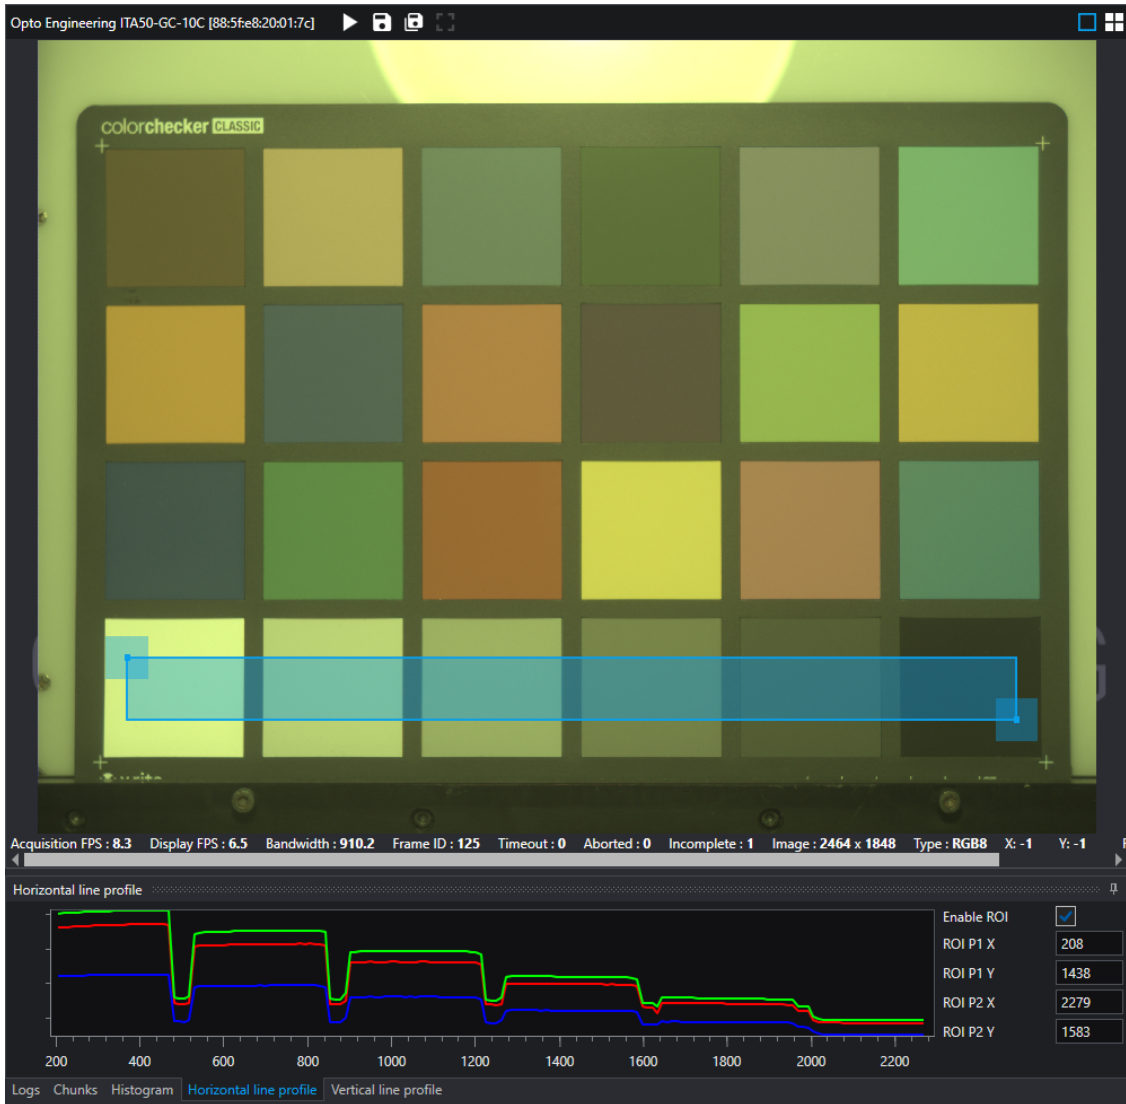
Opto Engineering ITA50-GC-10C [88:5f:e8:20:01:7c]

colorchecker CLASSIC

Acquisition FPS : 8.3 Display FPS : 6.5 Bandwidth : 910.2 Frame ID : 125 Timeout : 0 Aborted : 0 Incomplete : 1 Image : 2464 x 1848 Type : RGB8 X: -1 Y: -1

Horizontal line profile

200 400 600 800 1000 1200 1400 1600 1800 2000 2200

| Enable ROI | ✓ |
|---|---|
| ROI P1 X | 208 |
| ROI P1 Y | 1438 |
| ROI P2 X | 2279 |
| ROI P2 Y | 1583 |

Logs Chunks Histogram Horizontal line profile Vertical line profile